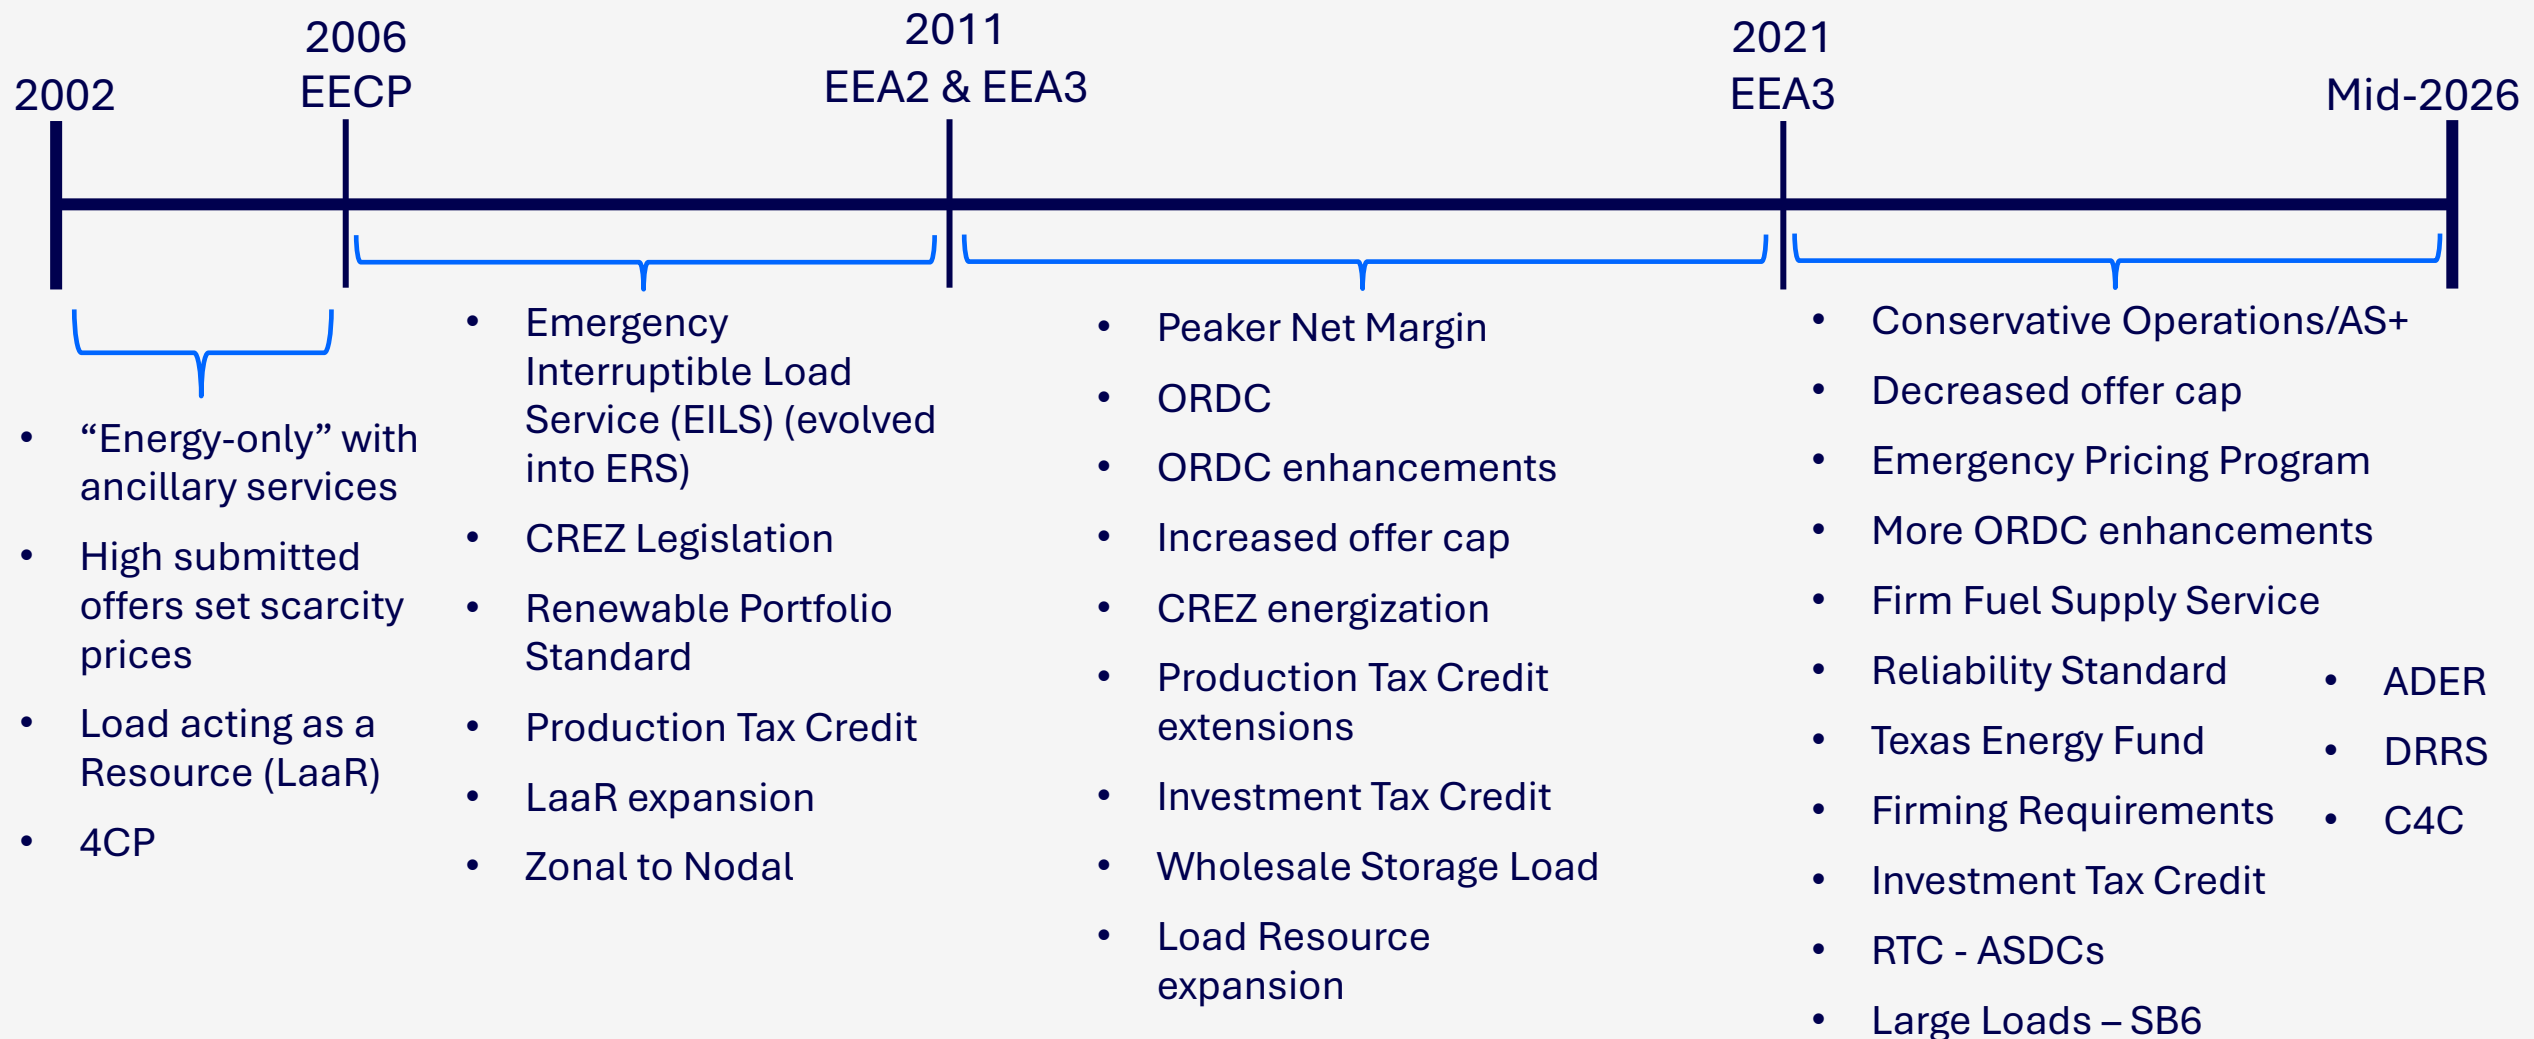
2002

2006
EECP

2011
EEA2 & EEA3

2021
EEA3

Mid-2026

- “Energy-only” with ancillary services
- High submitted offers set scarcity prices
- Load acting as a Resource (LaaR)
- 4CP

- Emergency Interruptible Load Service (EILS) (evolved into ERS)
- CREZ Legislation
- Renewable Portfolio Standard
- Production Tax Credit
- LaaR expansion
- Zonal to Nodal

- Peaker Net Margin
- ORDC
- ORDC enhancements
- Increased offer cap
- CREZ energization
- Production Tax Credit extensions
- Investment Tax Credit
- Wholesale Storage Load
- Load Resource expansion

- Conservative Operations/AS+
- Decreased offer cap
- Emergency Pricing Program
- More ORDC enhancements
- Firm Fuel Supply Service
- Reliability Standard
- Texas Energy Fund
- Firming Requirements
- Investment Tax Credit
- RTC - ASDCs
- Large Loads – SB6

- ADER
- DRRS
- C4C